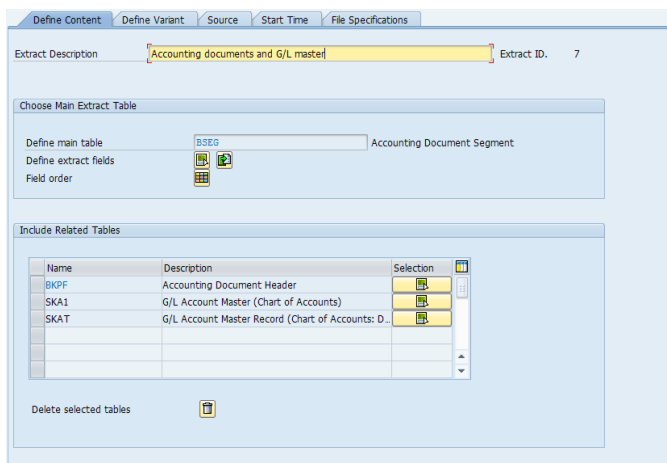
Define Content | Define Variant | Source | Start Time | File Specifications

Extract Description Accounting documents and G/L master Extract ID. 7

Choose Main Extract Table

Define main table BSEG Accounting Document Segment
Define extract fields
Field order

Include Related Tables

| Name | Description | Selection |
|---|---|---|
| BKPF | Accounting Document Header | |
| SKA1 | G/L Account Master (Chart of Accounts) | |
| SKAT | G/L Account Master Record (Chart of Accounts: D... | |
| | | |
| | | |
| | | |

Delete selected tables